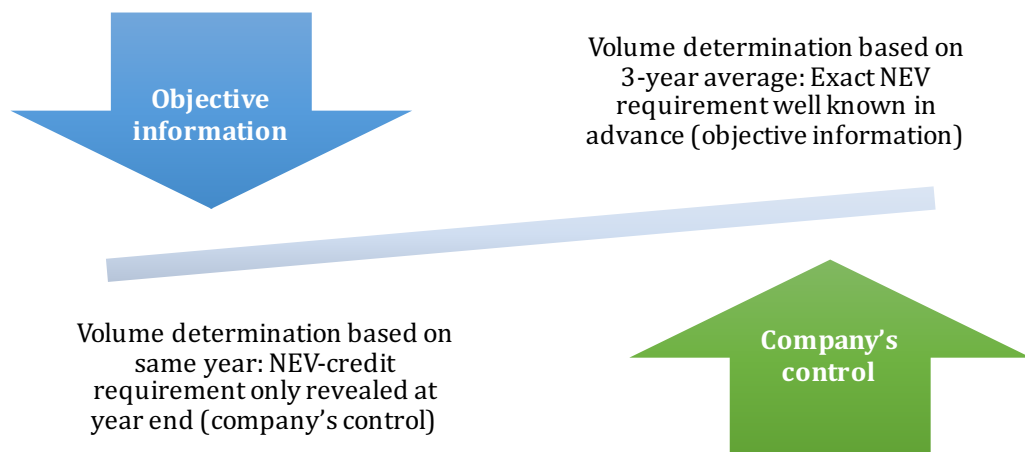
Objective information

Volume determination based on 3-year average: Exact NEV requirement well known in advance (objective information)

Volume determination based on same year: NEV-credit requirement only revealed at year end (company's control)

Company's control